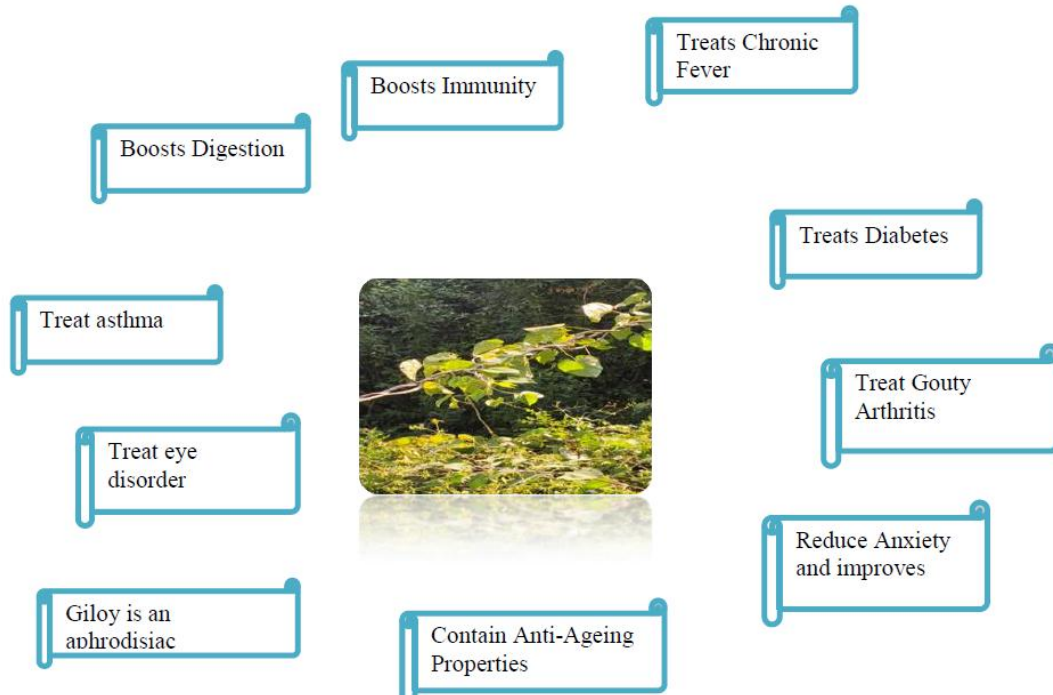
Boosts Immunity

Treats Chronic Fever

Boosts Digestion

Treats Diabetes

Treat asthma

Treat Gouty Arthritis

Treat eye disorder

Reduce Anxiety and improves

Giloy is an aphrodisiac

Contain Anti-Ageing Properties